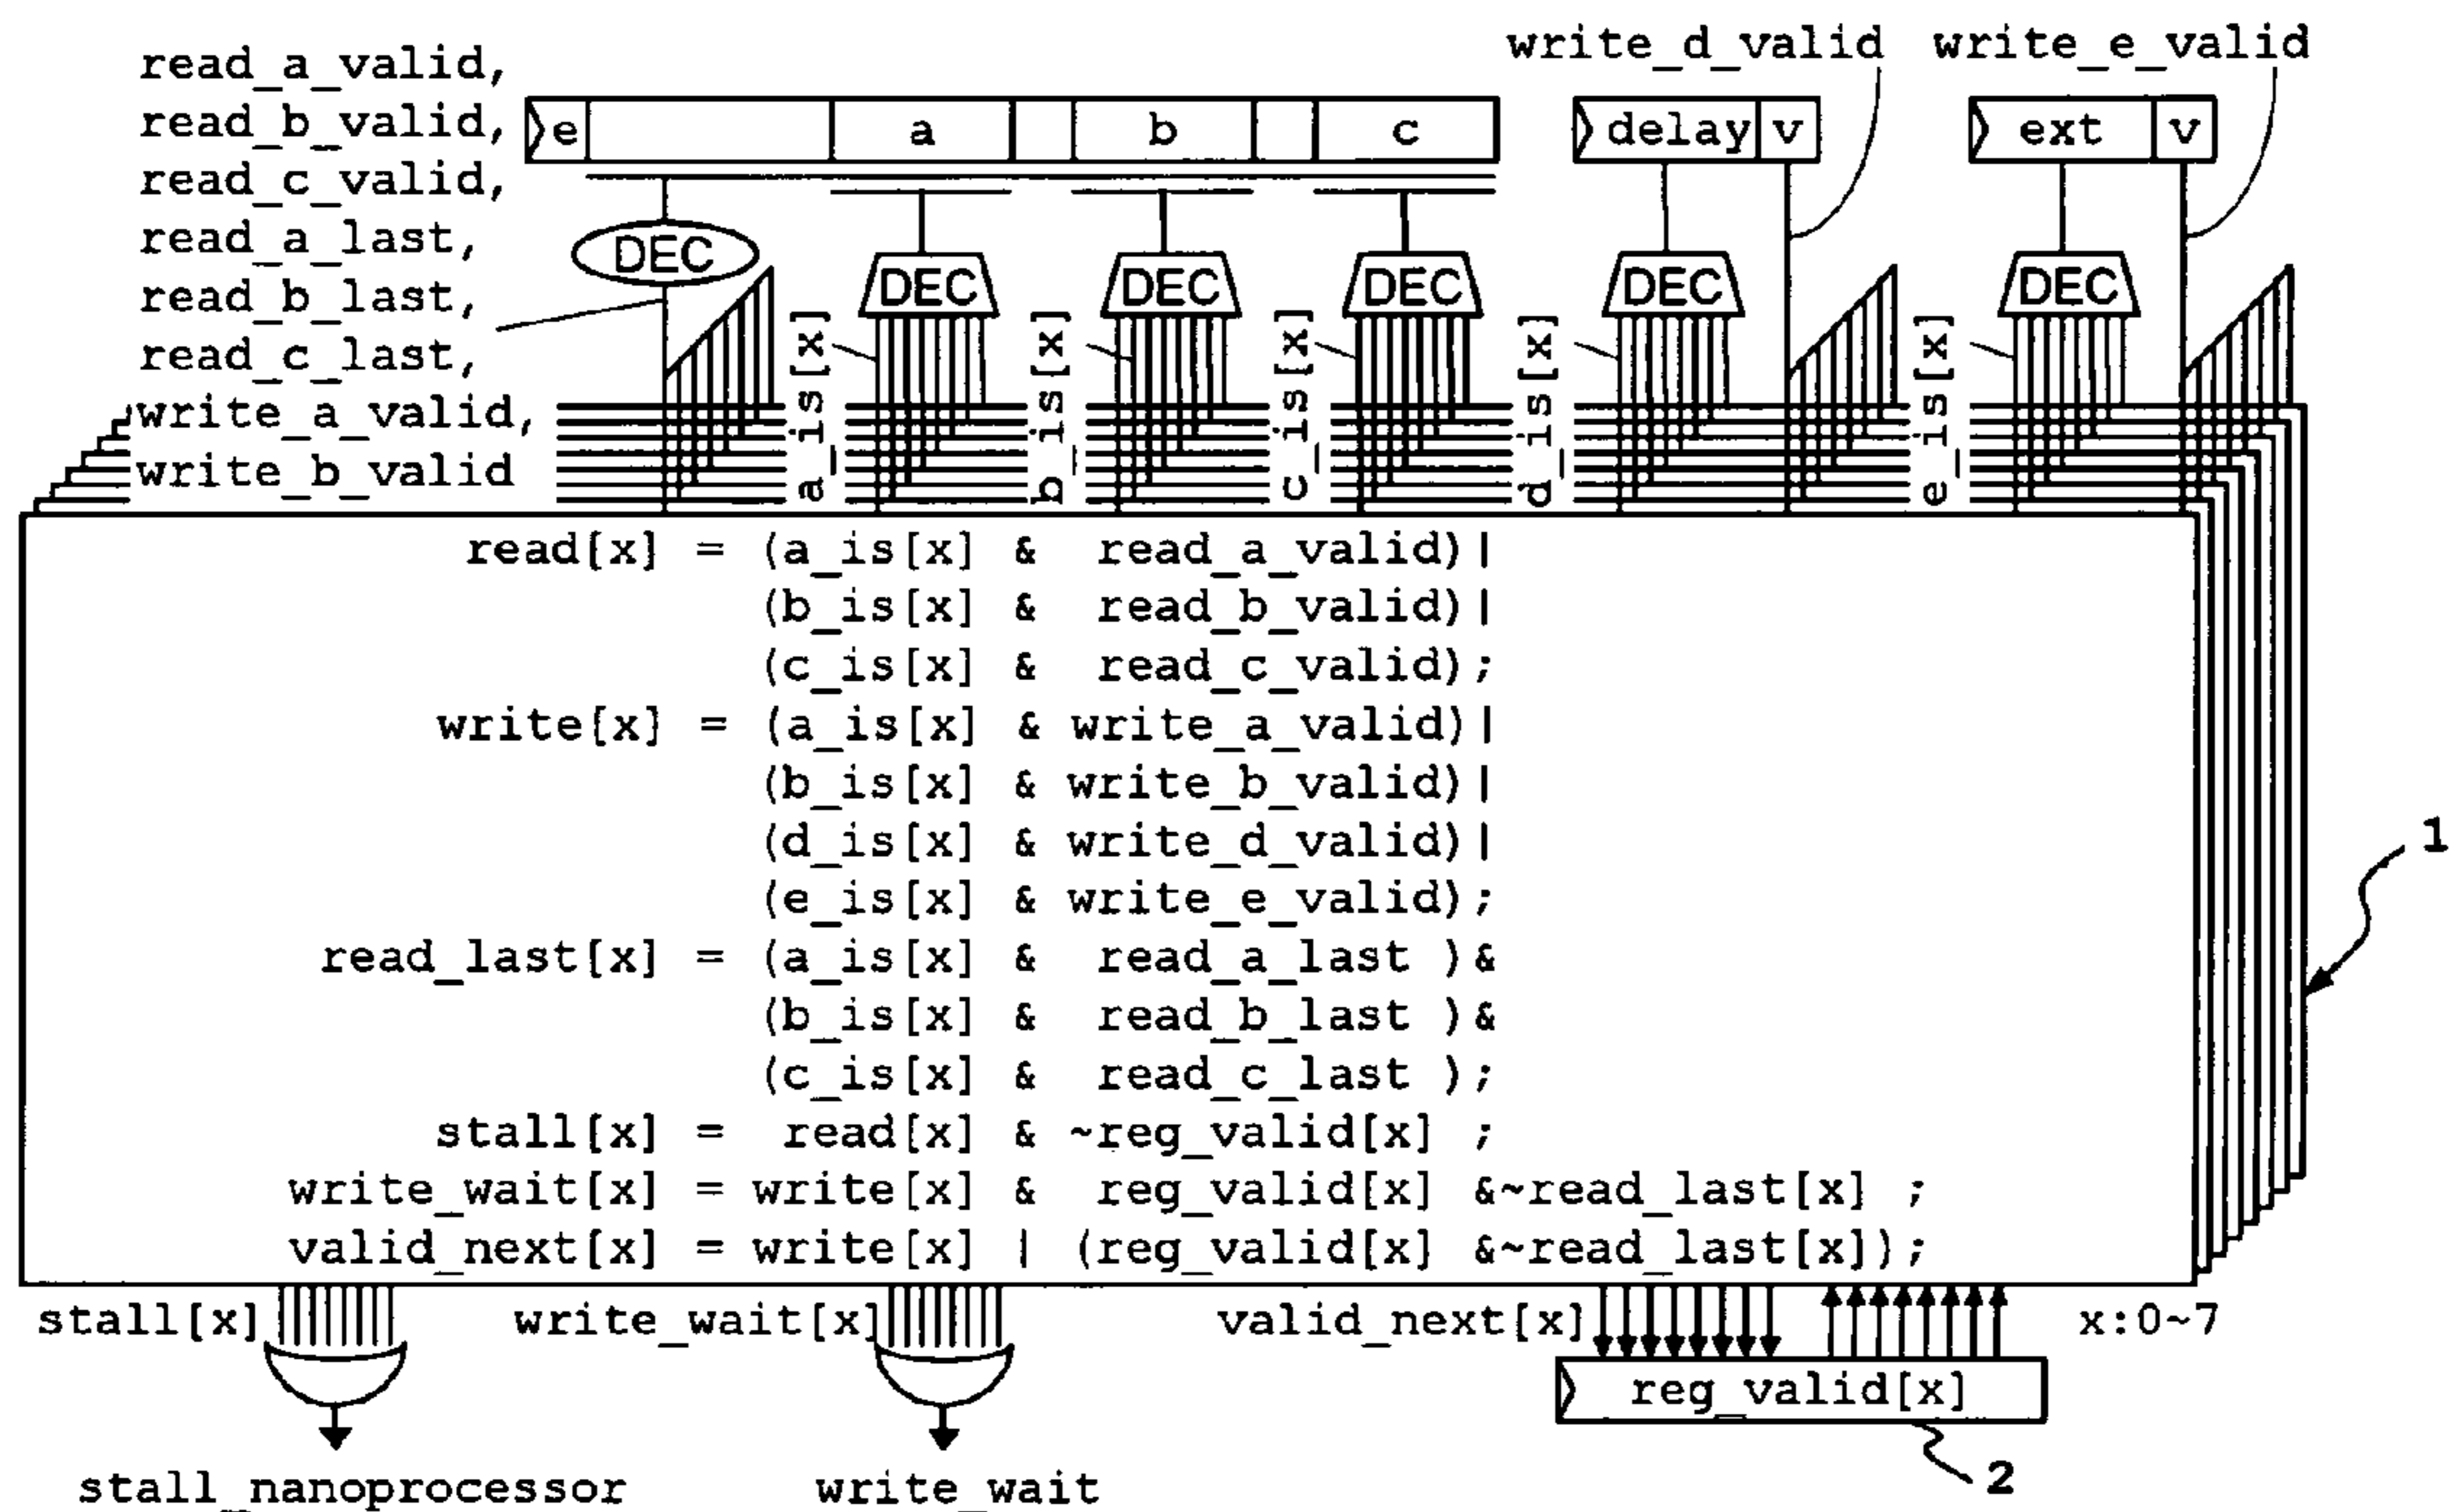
read_a_valid,
read_b_valid,
read_c_valid,
read_a_last,
read_b_last,
read_c_last,
write_a_valid,
write_b_valid

write_d_valid write_e_valid

e a b c

delay v

ext v

DEC DEC DEC DEC DEC DEC

a_is[x] b_is[x] c_is[x] d_is[x] e_is[x]

read[x] = (a_is[x] & read_a_valid)|
(b_is[x] & read_b_valid)|
(c_is[x] & read_c_valid);
write[x] = (a_is[x] & write_a_valid)|
(b_is[x] & write_b_valid)|
(d_is[x] & write_d_valid)|
(e_is[x] & write_e_valid);
read_last[x] = (a_is[x] & read_a_last )&
(b_is[x] & read_b_last )&
(c_is[x] & read_c_last );
stall[x] = read[x] & ~reg_valid[x] ;
write_wait[x] = write[x] & reg_valid[x] &~read_last[x] ;
valid_next[x] = write[x] | (reg_valid[x] &~read_last[x]);

1

stall[x] write_wait[x] valid_next[x] x:0~7

reg_valid[x]

2

stall_nanoprocessor write_wait